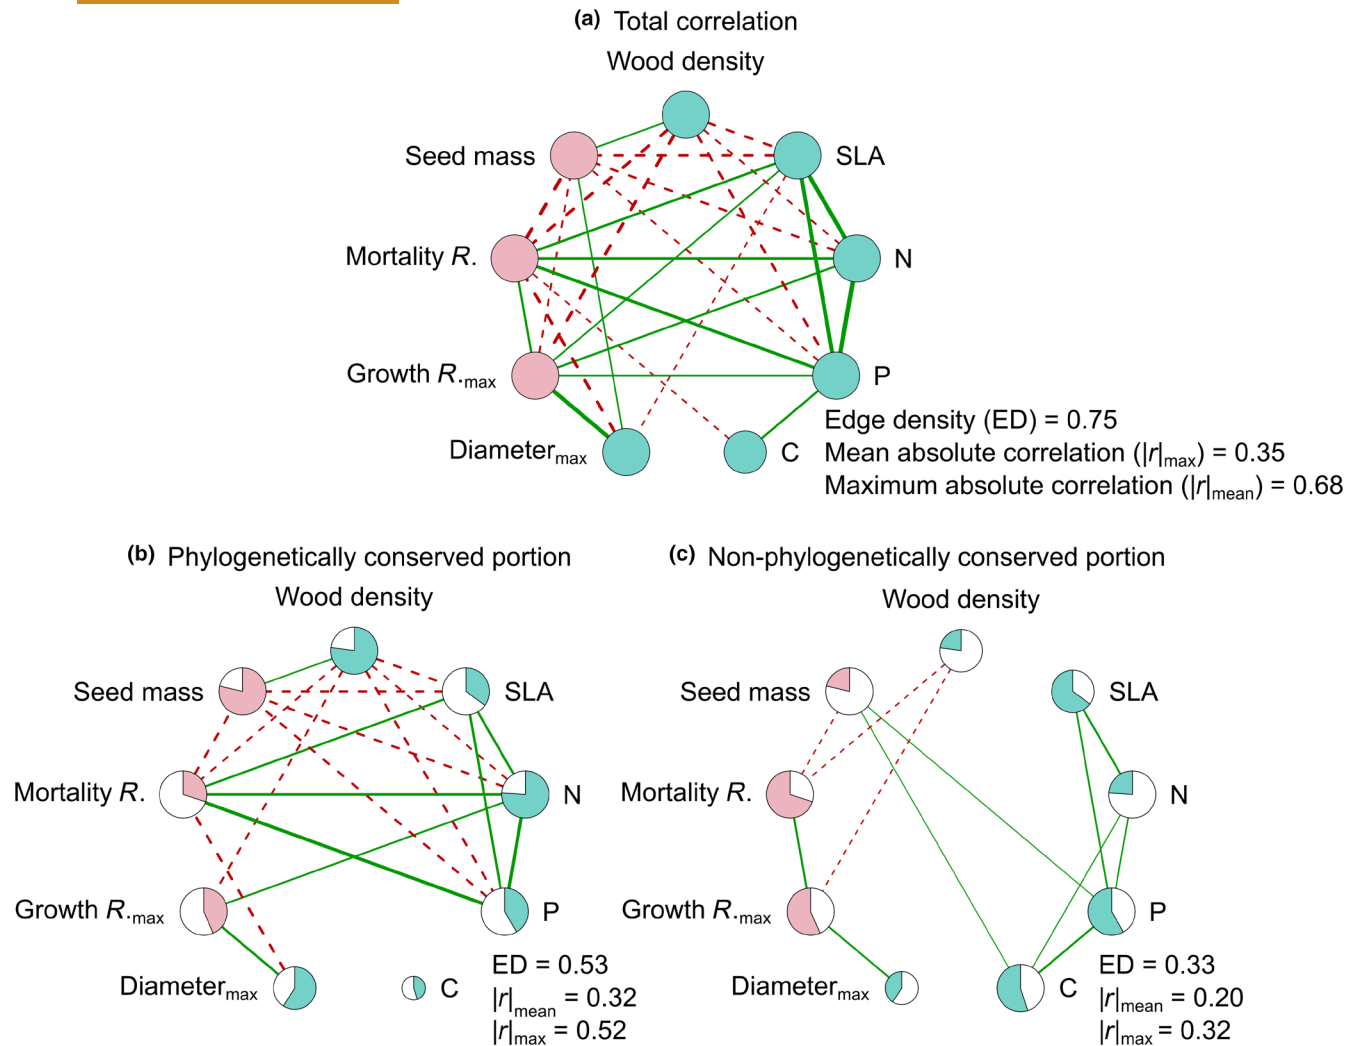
(a) Total correlation

Wood density

Seed mass

SLA

Mortality $R$.

N

Growth $R_{\cdot max}$

P

Diameter$_{max}$

C

Edge density (ED) = 0.75

Mean absolute correlation ($|r|_{max}$) = 0.35

Maximum absolute correlation ($|r|_{mean}$) = 0.68

(b) Phylogenetically conserved portion

Wood density

Seed mass

SLA

Mortality $R$.

N

Growth $R_{\cdot max}$

P

Diameter$_{max}$

C

ED = 0.53

$|r|_{mean}$ = 0.32

$|r|_{max}$ = 0.52

(c) Non-phylogenetically conserved portion

Wood density

Seed mass

SLA

Mortality $R$.

N

Growth $R_{\cdot max}$

P

Diameter$_{max}$

C

ED = 0.33

$|r|_{mean}$ = 0.20

$|r|_{max}$ = 0.32